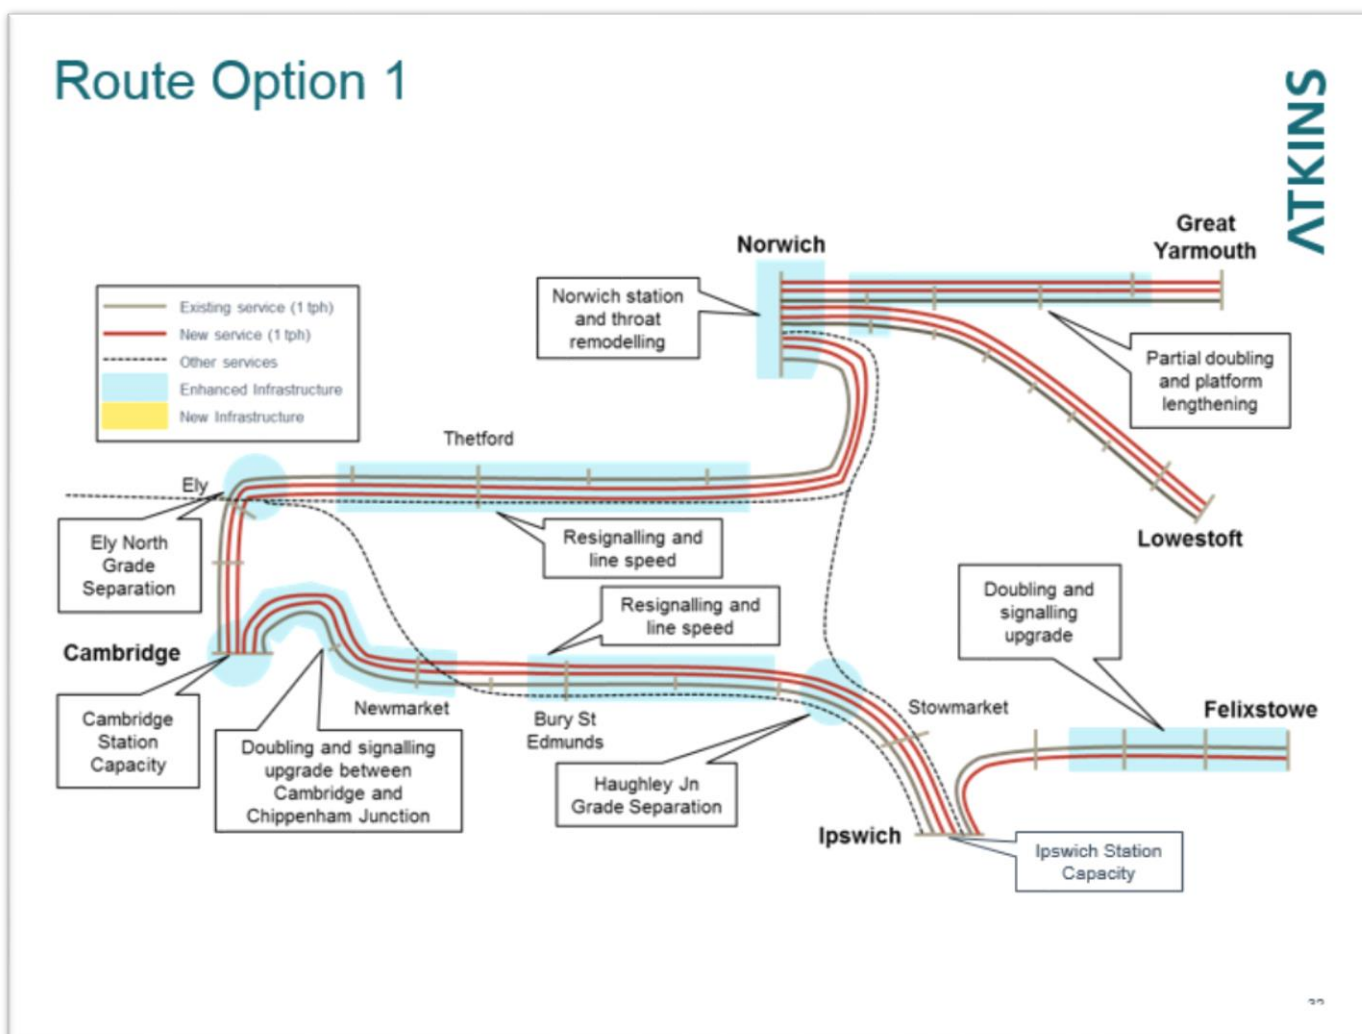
Route Option 1

ATKINS

Existing service (1 tph)
New service (1 tph)
Other services
Enhanced Infrastructure
New Infrastructure

Norwich

Great Yarmouth

Norwich station and throat remodelling

Partial doubling and platform lengthening

Thetford

Ely

Ely North Grade Separation

Resignalling and line speed

Lowestoft

Resignalling and line speed

Doubling and signalling upgrade

Cambridge

Newmarket

Bury St Edmunds

Stowmarket

Felixstowe

Cambridge Station Capacity

Doubling and signalling upgrade between Cambridge and Chippenham Junction

Haughley Jn Grade Separation

Ipswich

Ipswich Station Capacity

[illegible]